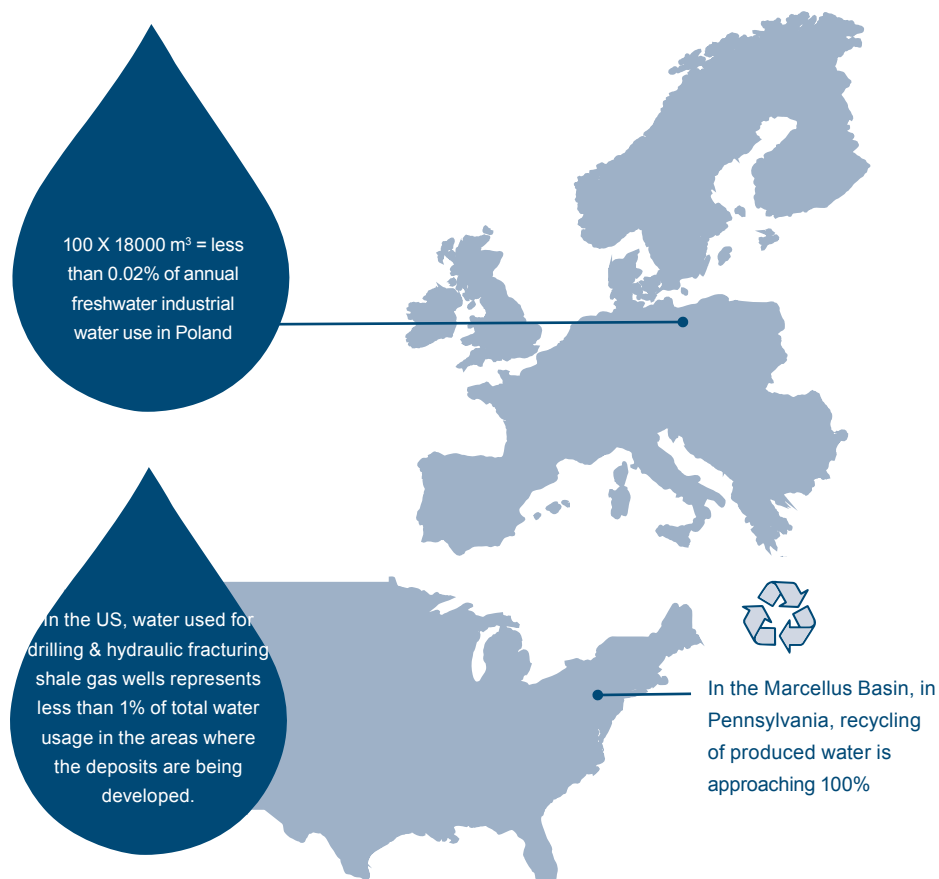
100 X 18000 $m^3$ = less than 0.02% of annual freshwater industrial water use in Poland

In the US, water used for drilling & hydraulic fracturing shale gas wells represents less than 1% of total water usage in the areas where the deposits are being developed.

In the Marcellus Basin, in Pennsylvania, recycling of produced water is approaching 100%